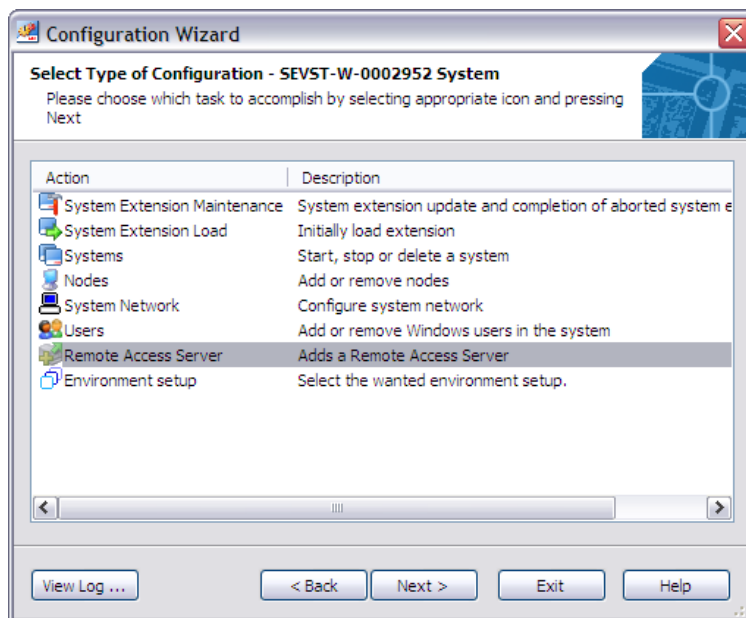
Configuration Wizard

Select Type of Configuration - SEVST-W-0002952 System

Please choose which task to accomplish by selecting appropriate icon and pressing Next

| Action | Description |
|---|---|
| System Extension Maintenance | System extension update and completion of aborted system e |
| System Extension Load | Initially load extension |
| Systems | Start, stop or delete a system |
| Nodes | Add or remove nodes |
| System Network | Configure system network |
| Users | Add or remove Windows users in the system |
| Remote Access Server | Adds a Remote Access Server |
| Environment setup | Select the wanted environment setup. |

View Log ... | < Back | Next > | Exit | Help